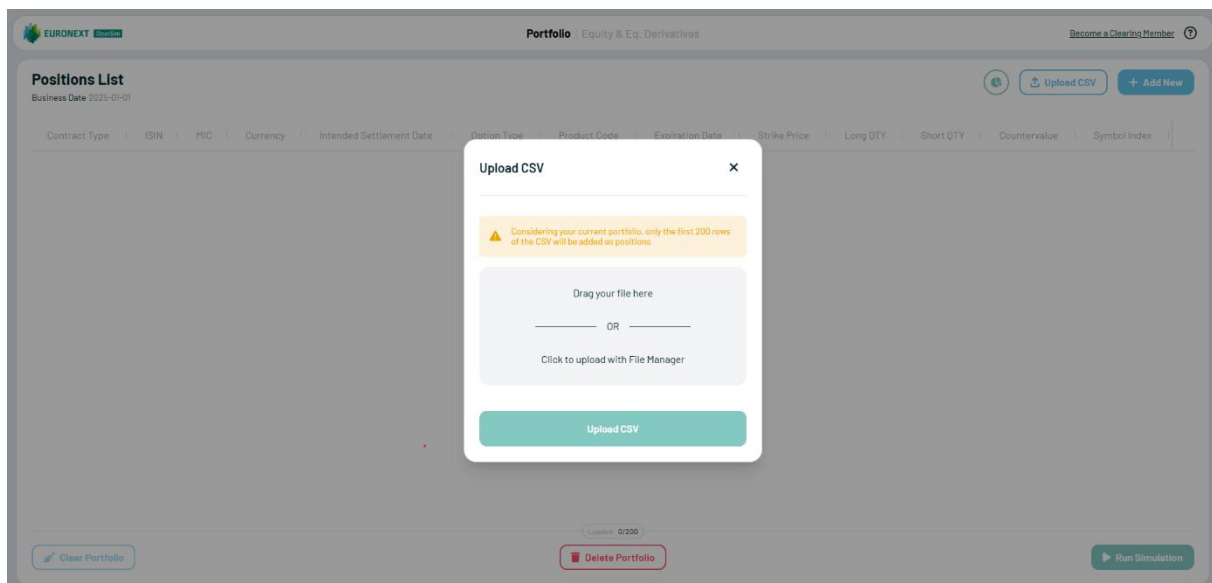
EURONEXT Clearing

Portfolio | Equity & Eq. Derivatives

Become a Clearing Member ?

Positions List
Business Date 2025-01-01

Upload CSV
+ Add New

| Contract Type | ISIN | MIC | Currency | Intended Settlement Date | Option Type | Product Code | Expiration Date | Strike Price | Long QTY | Short QTY | Countervalue | Symbol Index |
|---|---|---|---|---|---|---|---|---|---|---|---|---|

Upload CSV ×

Considering your current portfolio, only the first 200 rows of the CSV will be added as positions

Drag your file here

OR

Click to upload with File Manager

Upload CSV

Loaded 0/200

Clear Portfolio

Delete Portfolio

Run Simulation